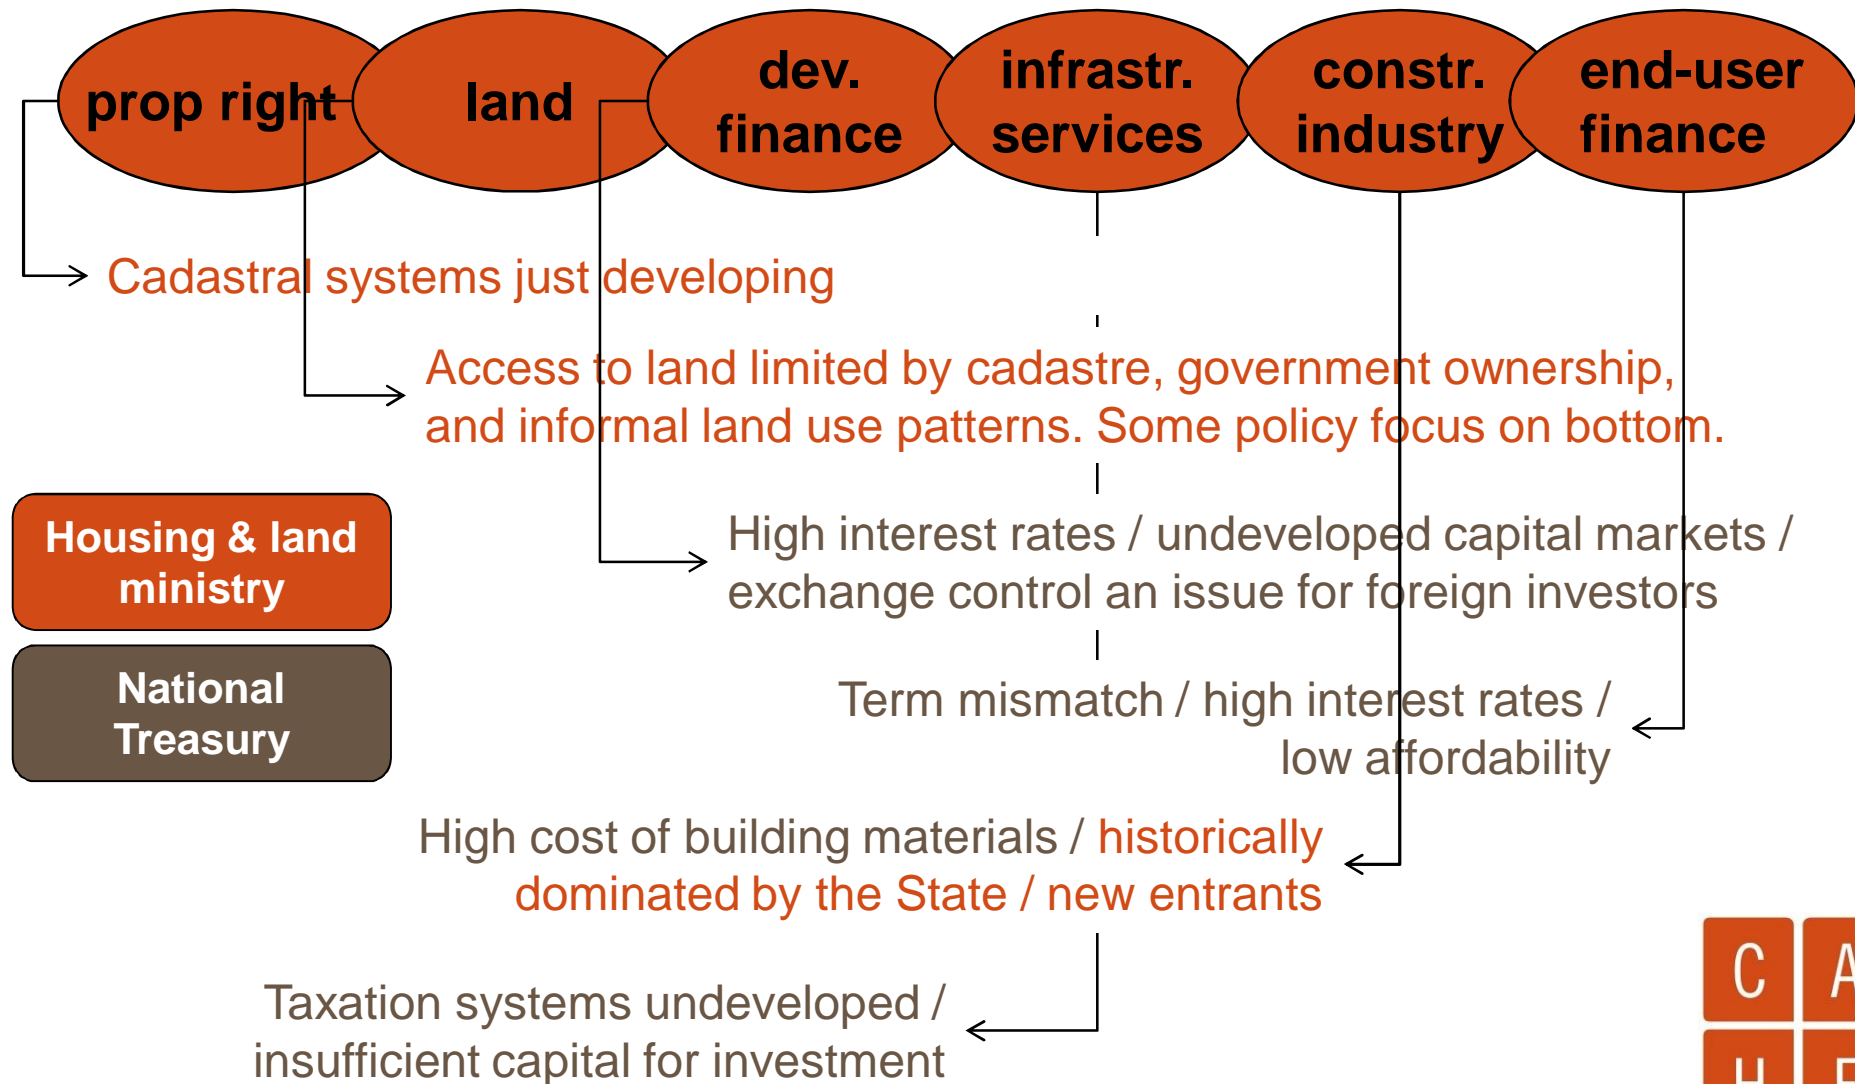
prop right

land

dev. finance

infrastr. services

constr. industry

end-user finance

Cadastral systems just developing

Access to land limited by cadastre, government ownership, and informal land use patterns. Some policy focus on bottom.

Housing & land ministry

National Treasury

High interest rates / undeveloped capital markets / exchange control an issue for foreign investors

Term mismatch / high interest rates / low affordability

High cost of building materials / historically dominated by the State / new entrants

Taxation systems undeveloped / insufficient capital for investment

C A
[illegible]